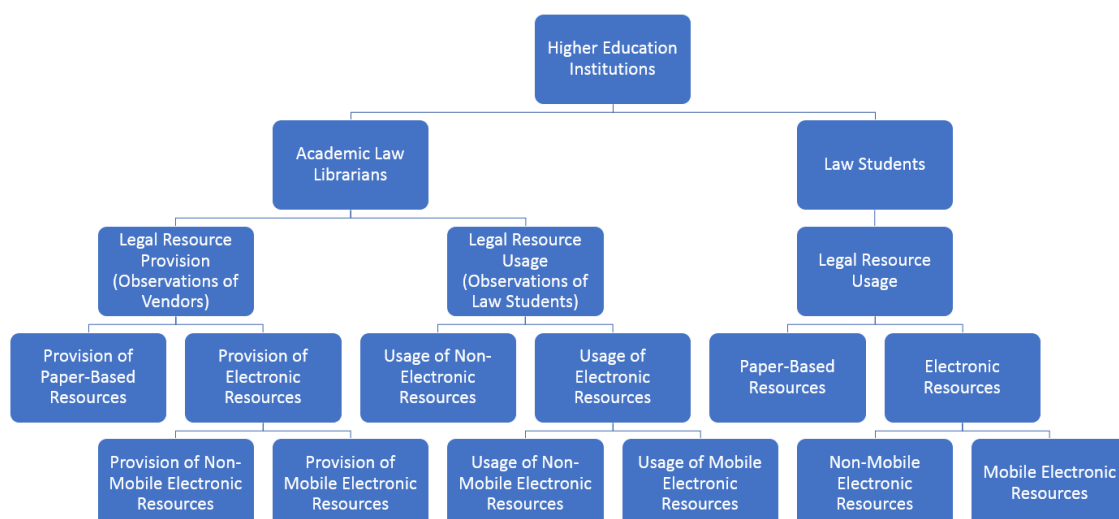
Higher Education Institutions

Academic Law Librarians

Law Students

Legal Resource Provision (Observations of Vendors)

Legal Resource Usage (Observations of Law Students)

Legal Resource Usage

Provision of Paper-Based Resources

Provision of Electronic Resources

Usage of Non-Electronic Resources

Usage of Electronic Resources

Paper-Based Resources

Electronic Resources

Provision of Non-Mobile Electronic Resources

Provision of Mobile Electronic Resources

Usage of Non-Mobile Electronic Resources

Usage of Mobile Electronic Resources

Non-Mobile Electronic Resources

Mobile Electronic Resources